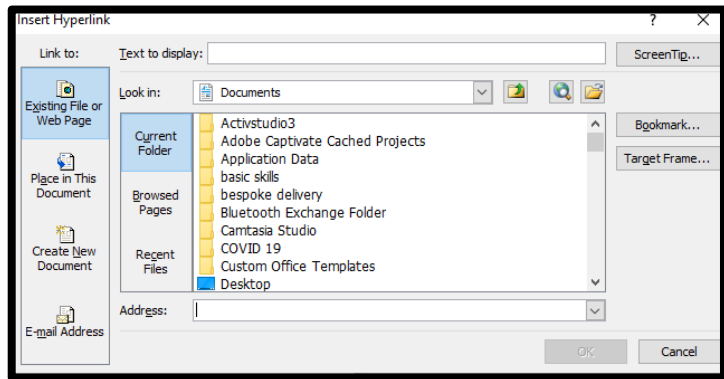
Insert Hyperlink

?

X

Link to:

Existing File or Web Page

Place in This Document

Create New Document

E-mail Address

Text to display:

ScreenTip...

Look in:

Documents

Current Folder

Browsed Pages

Recent Files

Activstudio3
Adobe Captivate Cached Projects
Application Data
basic skills
bespoke delivery
Bluetooth Exchange Folder
Camtasia Studio
COVID 19
Custom Office Templates
Desktop

Bookmark...

Target Frame...

Address:

OK

Cancel